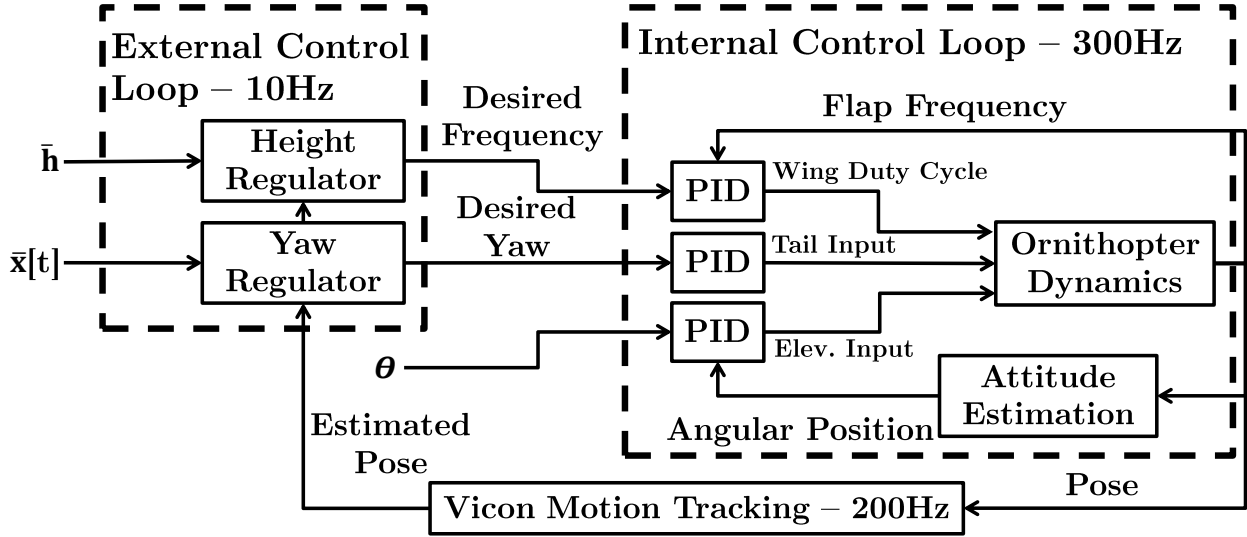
External Control Loop – 10Hz

Internal Control Loop – 300Hz

$\bar{\mathbf{h}}$

$\bar{\mathbf{x}}[\mathbf{t}]$

Height Regulator

Yaw Regulator

Desired Frequency

Desired Yaw

Flap Frequency

PID

Wing Duty Cycle

PID

Tail Input

Ornithopter Dynamics

$\boldsymbol{\theta}$

PID

Elev. Input

Attitude Estimation

Angular Position

Estimated Pose

Vicon Motion Tracking – 200Hz

Pose